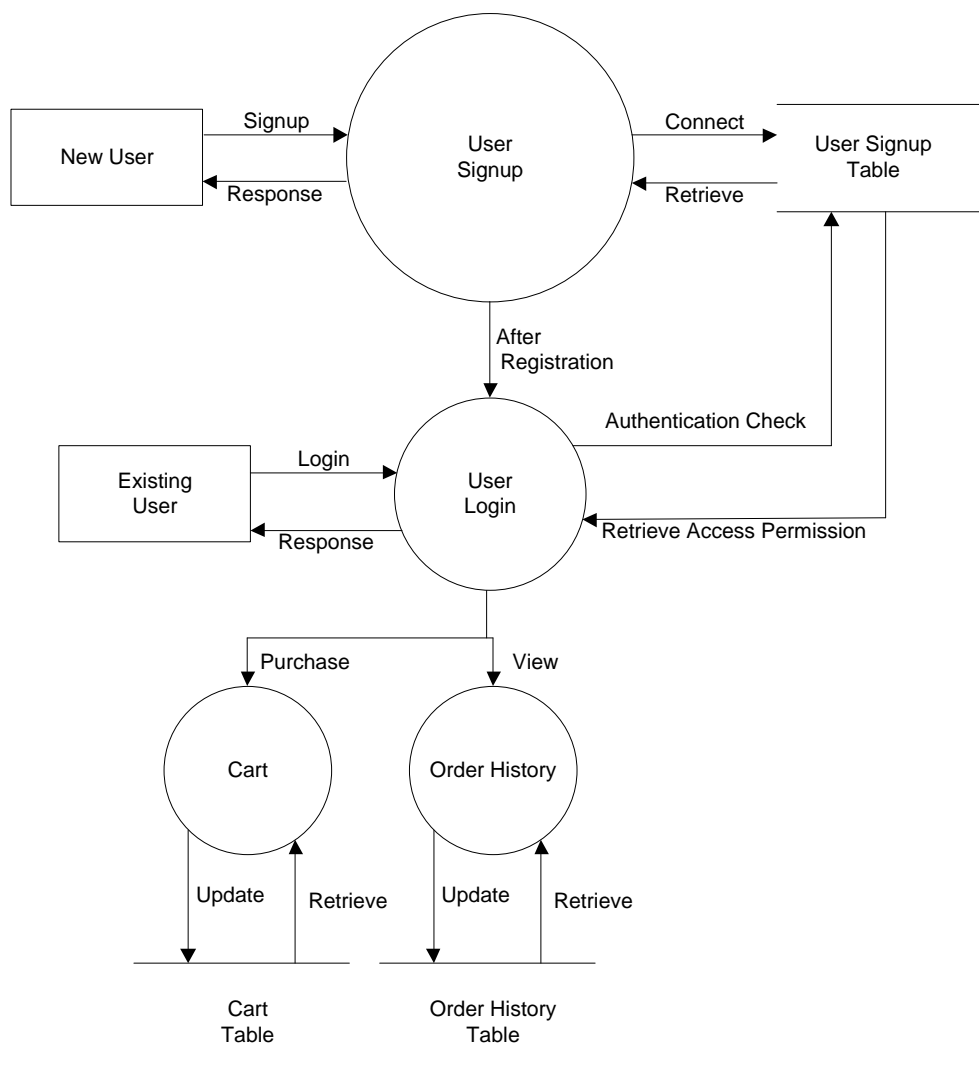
New User

Signup

Response

User Signup

Connect

Retrieve

User Signup Table

After Registration

Authentication Check

Existing User

Login

Response

User Login

Retrieve Access Permission

Purchase

View

Cart

Order History

Update

Retrieve

Update

Retrieve

Cart Table

Order History Table